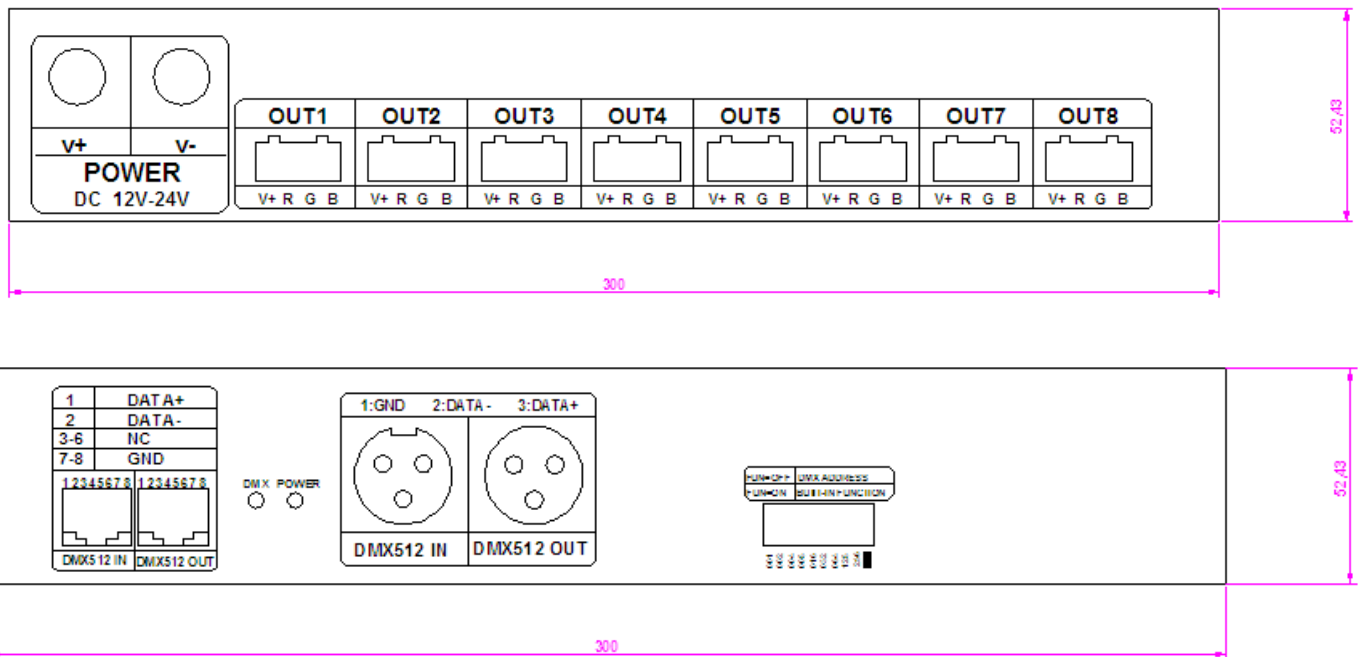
V+ V-
POWER
DC 12V-24V

OUT1 OUT2 OUT3 OUT4 OUT5 OUT6 OUT7 OUT8

V+ R G B V+ R G B V+ R G B V+ R G B V+ R G B V+ R G B V+ R G B V+ R G B

52.43

300

| 1 | DATA+ |
|---|---|
| 2 | DATA- |
| 3-6 | NC |
| 7-8 | GND |

12345678 12345678
DMX512 IN DMX512 OUT

DMX POWER

1:GND 2:DATA - 3:DATA+
DMX512 IN DMX512 OUT

FUN=OFF DMX ADDRESS
FUN=ON BUILT-IN FUNCTION

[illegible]

52.43

300